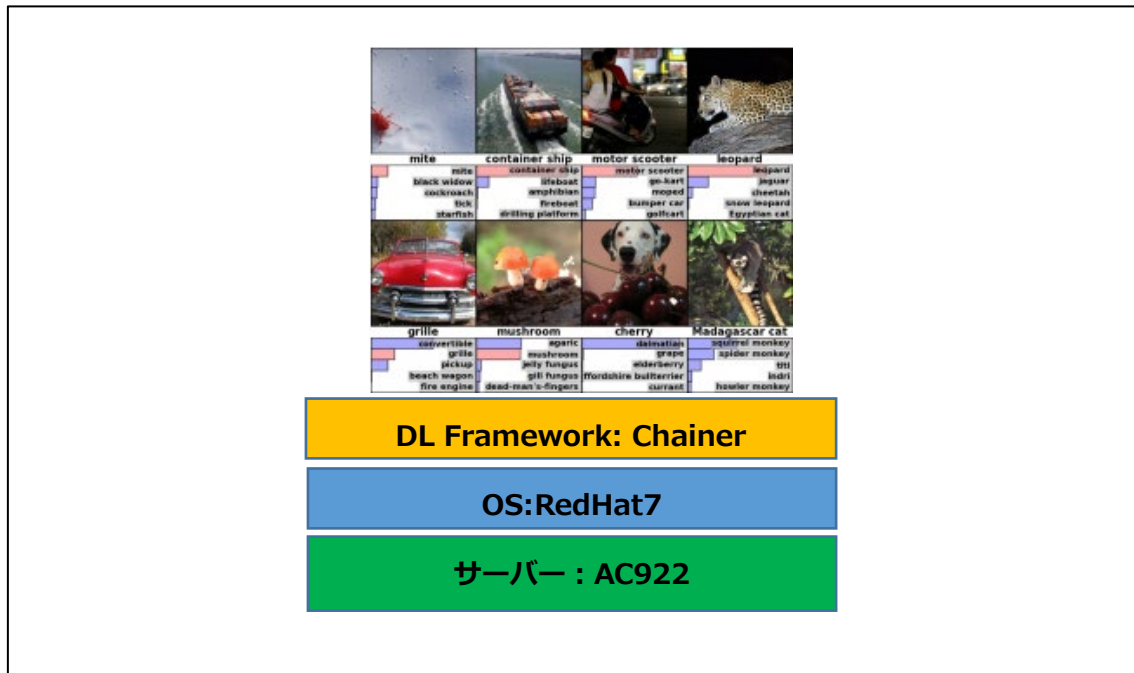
| mite | container ship | motor scooter | leopard |
|---|---|---|---|
| mite | container ship | motor scooter | leopard |
| black widow | lifeboat | go-kart | jaguar |
| cockroach | amphibian | moped | cheetah |
| tick | fireboat | bumper car | snow leopard |
| starfish | drilling platform | golfcart | Egyptian cat |

| grille | mushroom | cherry | Madagascar cat |
|---|---|---|---|
| convertible | agaric | dalmatian | squirrel monkey |
| grille | mushroom | grape | spider monkey |
| pickup | jelly fungus | elderberry | titi |
| beach wagon | gill fungus | ffordshire bullterrier | indri |
| fire engine | dead-man's-fingers | currant | howler monkey |

DL Framework: Chainer

OS:RedHat7

サーバー：AC922